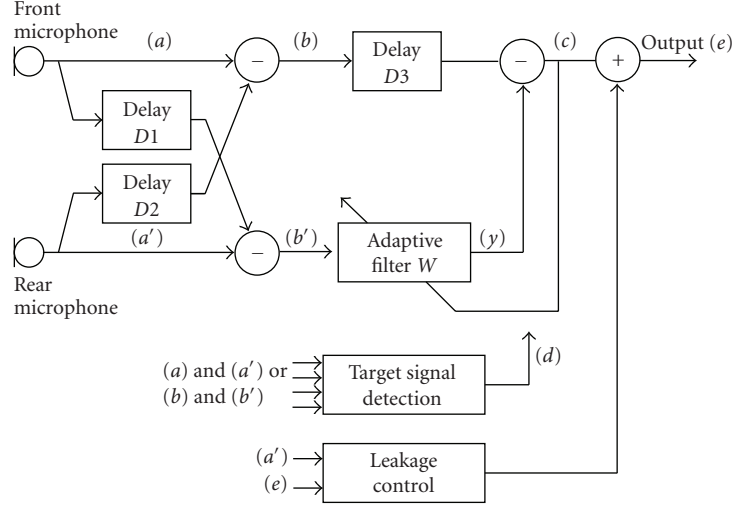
Front microphone

(a)

−

(b)

Delay D3

−

(c)

+

Output (e)

Delay D1

Delay D2

(a′)

−

(b′)

Adaptive filter W

(y)

Rear microphone

(a) and (a′) or (b) and (b′)

Target signal detection

(d)

(a′)

(e)

Leakage control